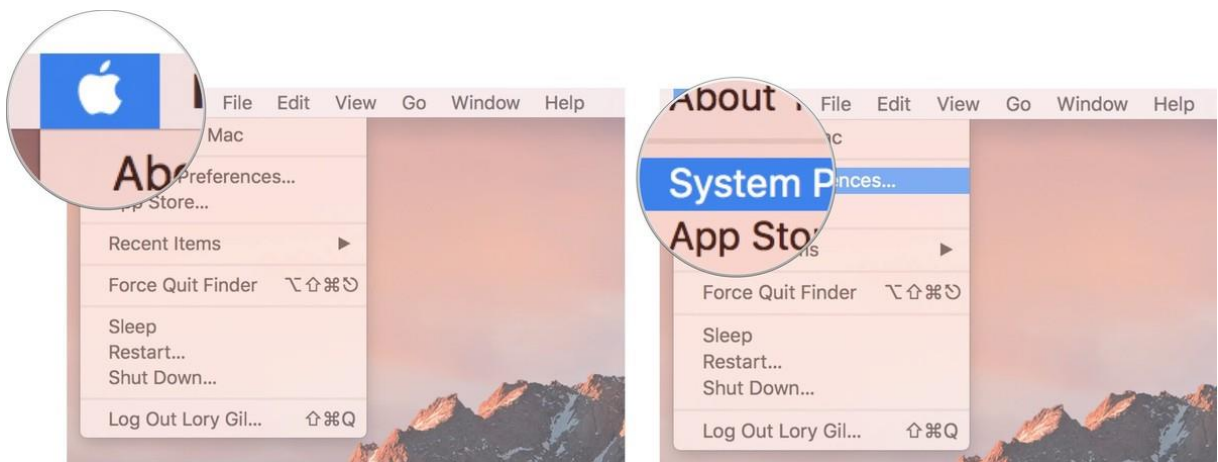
F File Edit View Go Window Help
Mac
Abo Preferences...
App Store...
Recent Items ▶
Force Quit Finder ⌥⇧⌘⎋
Sleep
Restart...
Shut Down...
Log Out Lory Gil... ⇧⌘Q

About File Edit View Go Window Help
c
System P ences...
App Sto s ▶
Force Quit Finder ⌥⇧⌘⎋
Sleep
Restart...
Shut Down...
Log Out Lory Gil... ⇧⌘Q